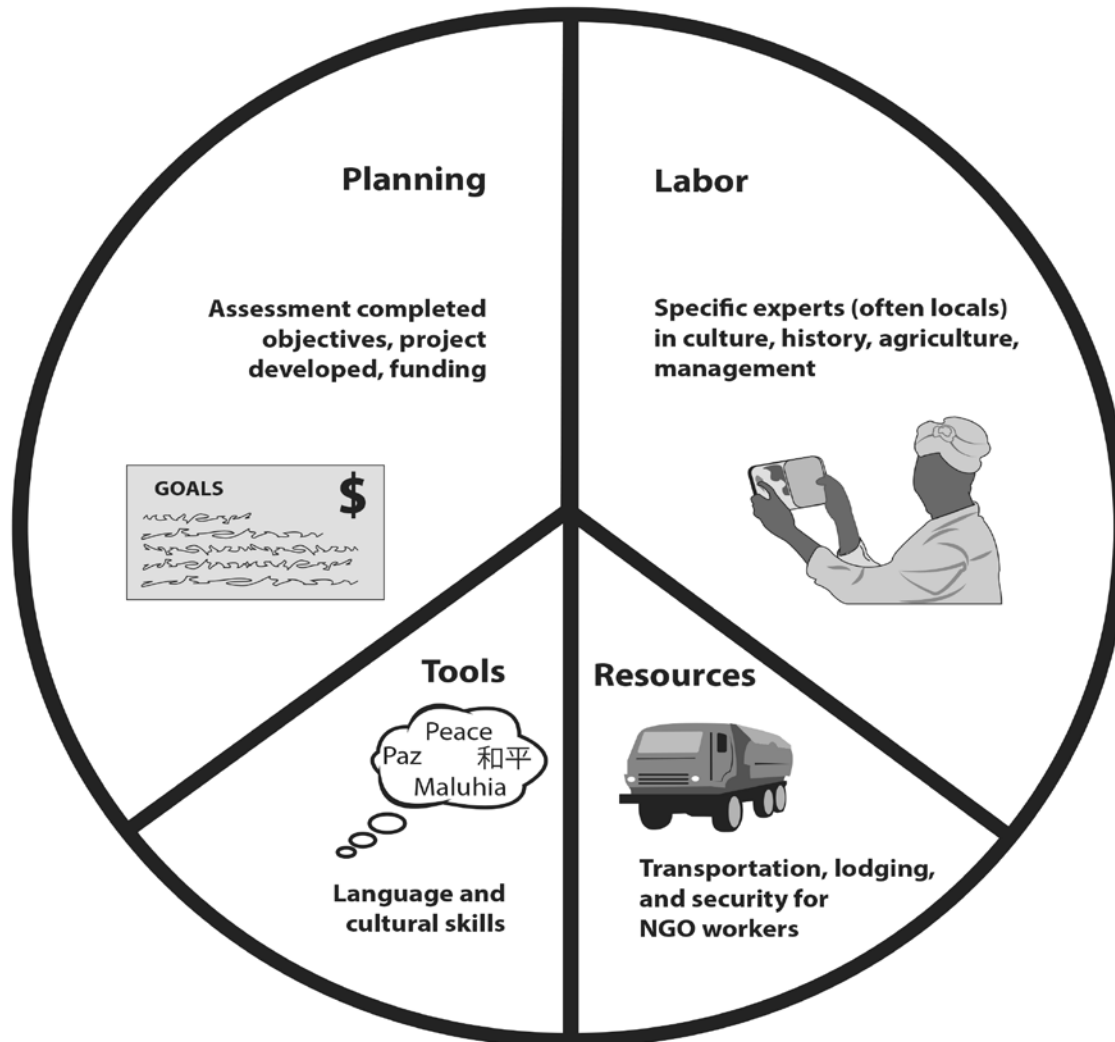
Planning

Assessment completed objectives, project developed, funding

GOALS

$

Labor

Specific experts (often locals) in culture, history, agriculture, management

Tools

Peace
Paz 和平
Maluhia

Language and cultural skills

Resources

Transportation, lodging, and security for NGO workers